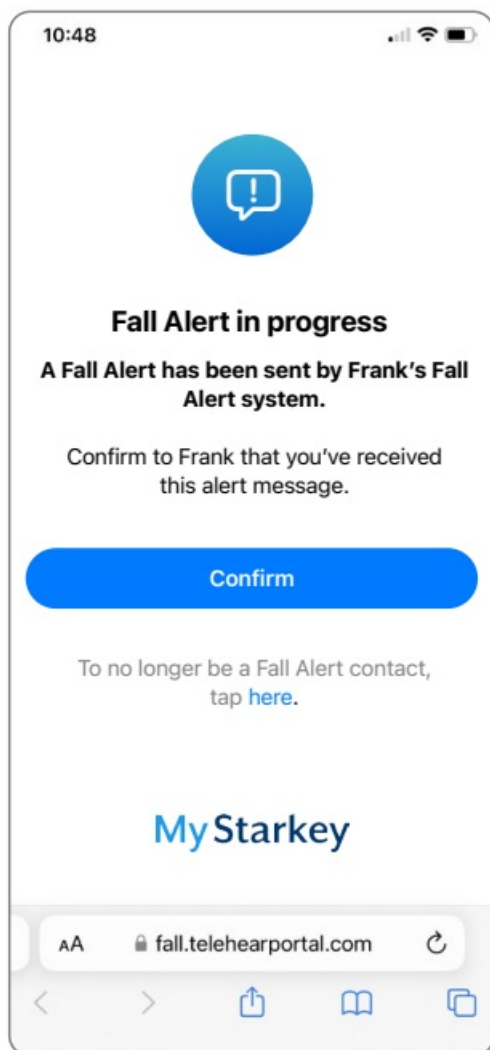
10:48

Fall Alert in progress

A Fall Alert has been sent by Frank's Fall Alert system.

Confirm to Frank that you've received this alert message.

Confirm

To no longer be a Fall Alert contact, tap here.

MyStarkey

AA fall.telehearportal.com